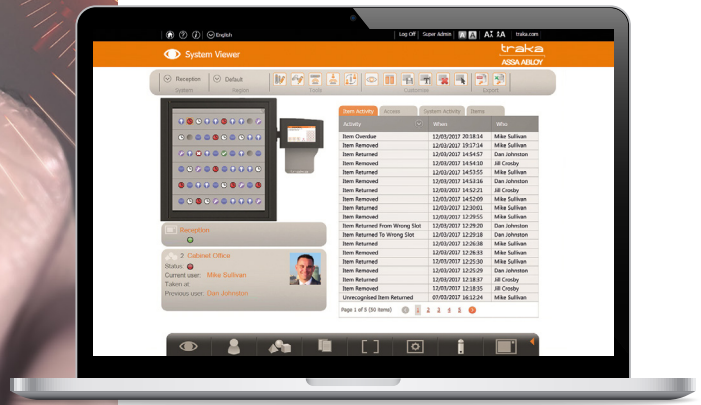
English

Log Off Super Admin A A A A traka.com

System Viewer

traka
ASSA ABLOY

Reception System
Default Region
Tools
Customise
Export

Reception

2: Cabinet Office
Status:
Current user: Mike Sullivan
Taken at:
Previous user: Dan Johnston

Item Activity Access System Activity Items

| Activity | When | Who |
|---|---|---|
| Item Overdue | 12/03/2017 20:18:14 | Mike Sullivan |
| Item Removed | 12/03/2017 19:17:14 | Mike Sullivan |
| Item Returned | 12/03/2017 14:54:57 | Dan Johnston |
| Item Returned | 12/03/2017 14:54:10 | Jill Crosby |
| Item Returned | 12/03/2017 14:53:55 | Mike Sullivan |
| Item Removed | 12/03/2017 14:53:05 | Mike Sullivan |
| Item Removed | 12/03/2017 14:52:21 | Jill Crosby |
| Item Removed | 12/03/2017 14:52:09 | Mike Sullivan |
| Item Returned | 12/03/2017 12:30:01 | Mike Sullivan |
| Item Removed | 12/03/2017 12:29:55 | Mike Sullivan |
| Item Returned From Wrong Slot | 12/03/2017 12:29:20 | Dan Johnston |
| Item Returned To Wrong Slot | 12/03/2017 12:29:07 | Dan Johnston |
| Item Returned | 12/03/2017 12:26:38 | Mike Sullivan |
| Item Removed | 12/03/2017 12:26:33 | Mike Sullivan |
| Item Returned | 12/03/2017 12:25:30 | Mike Sullivan |
| Item Removed | 12/03/2017 12:25:29 | Dan Johnston |
| Item Returned | 12/03/2017 12:18:37 | Jill Crosby |
| Item Removed | 12/03/2017 12:18:05 | Jill Crosby |
| Unrecognised Item Returned | 07/03/2017 16:12:24 | Mike Sullivan |

Page 1 of 3 (50 items) 1 2 3 4 5